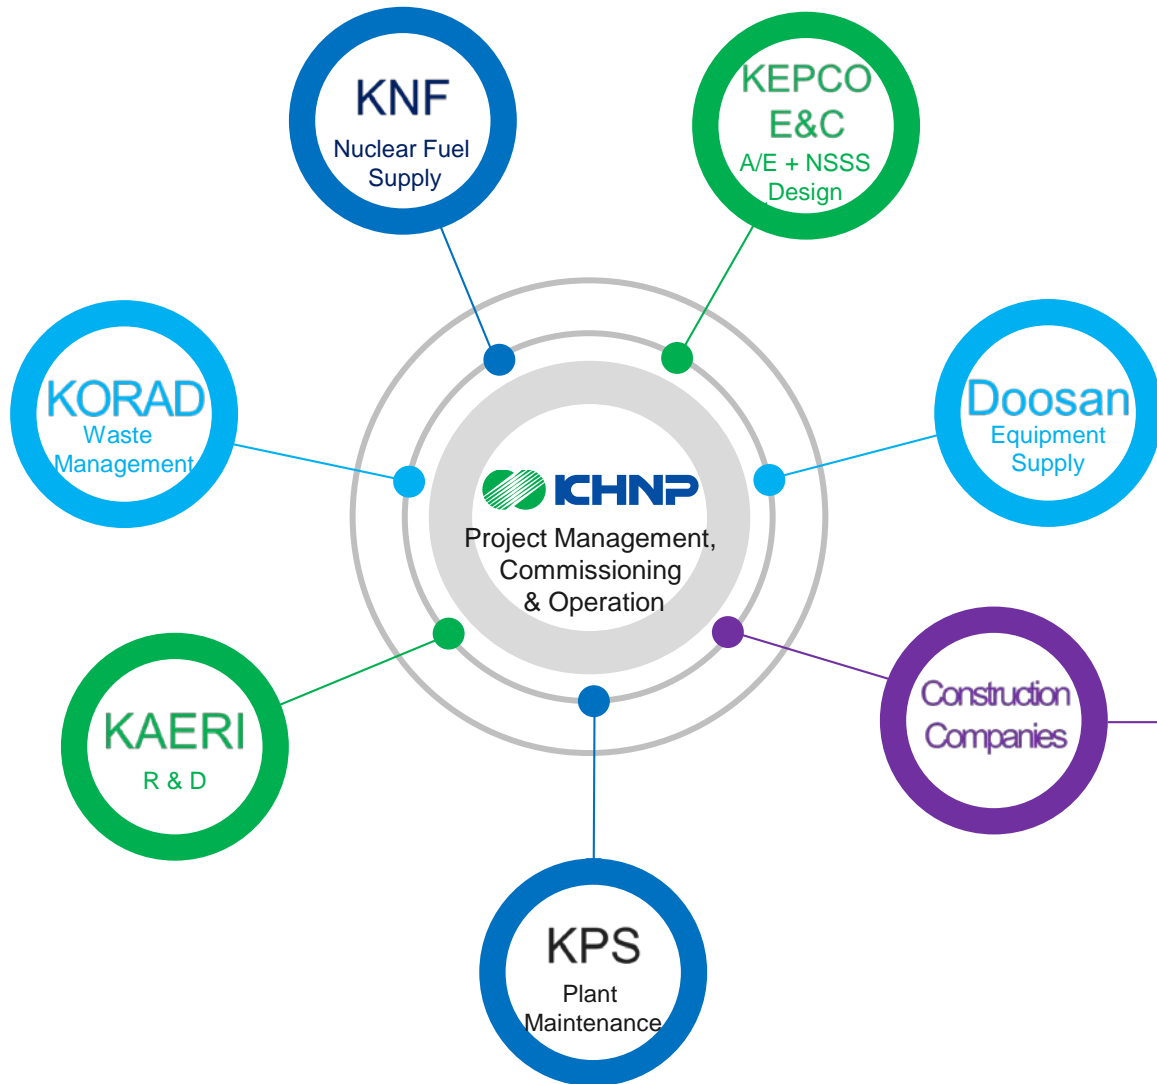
KNF
Nuclear Fuel Supply

KEPCO E&C
A/E + NSSS Design

KORAD
Waste Management

KHNP
Project Management, Commissioning & Operation

Doosan
Equipment Supply

KAERI
R & D

Construction Companies

KPS
Plant Maintenance